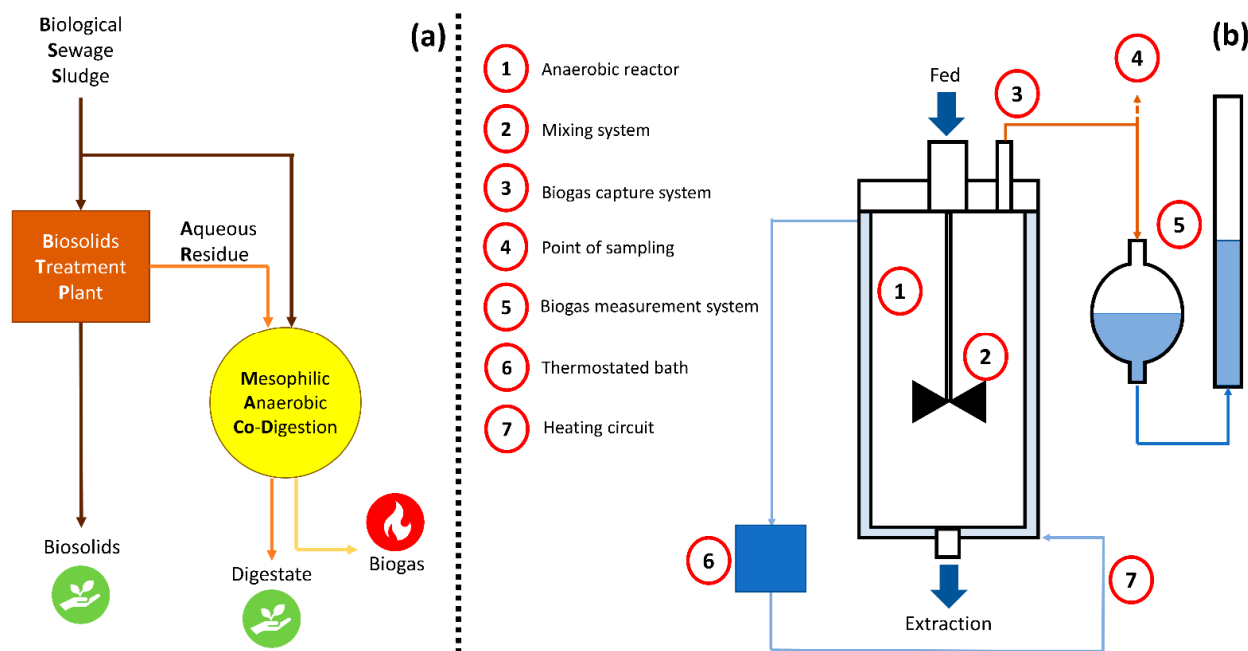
Biological Sewage Sludge

(a)

Biosolids Treatment Plant

Aqueous Residue

Mesophilic Anaerobic Co-Digestion

Biosolids

Digestate

Biogas

1 Anaerobic reactor
2 Mixing system
3 Biogas capture system
4 Point of sampling
5 Biogas measurement system
6 Thermostated bath
7 Heating circuit

(b)

Fed

3

4

5

1

2

6

7

Extraction